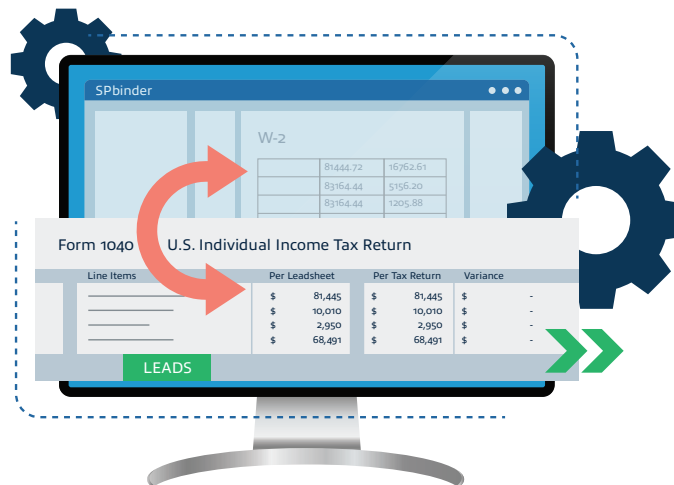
SPbinder

W-2

| 81444.72 | 16762.61 |
|---|---|
| 83164.44 | 5156.20 |
| 83164.44 | 1205.88 |

Form 1040 U.S. Individual Income Tax Return

| Line Items | Per Leadsheet | Per Tax Return | Variance |
|---|---|---|---|
| | \$ 81,445 | \$ 81,445 | \$ - |
| | \$ 10,010 | \$ 10,010 | \$ - |
| | \$ 2,950 | \$ 2,950 | \$ - |
| | \$ 68,491 | \$ 68,491 | \$ - |

LEADS